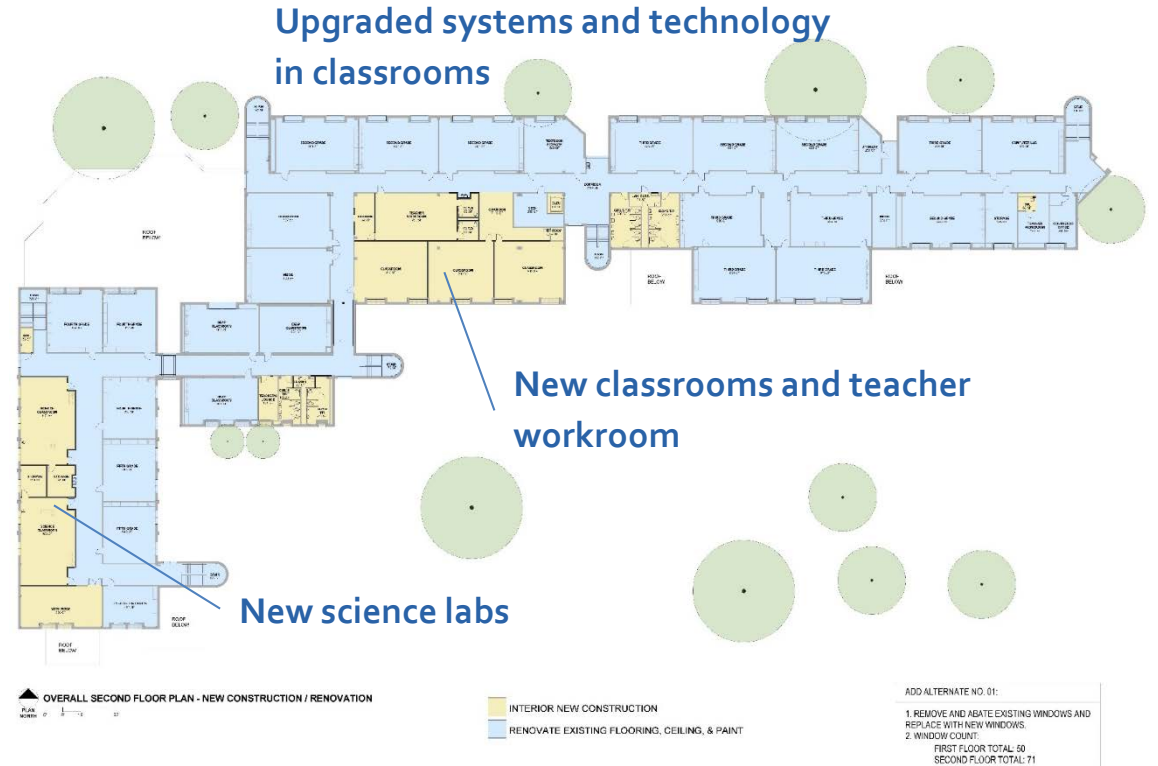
Upgraded systems and technology in classrooms

New classrooms and teacher workroom

New science labs

ROOF BELOW

ROOF BELOW

ROOF BELOW

ROOF BELOW

ROOF BELOW

OVERALL SECOND FLOOR PLAN - NEW CONSTRUCTION / RENOVATION

PLAN NORTH

INTERIOR NEW CONSTRUCTION

RENOVATE EXISTING FLOORING, CEILING, & PAINT

ADD ALTERNATE NO. 01:

1. REMOVE AND ABATE EXISTING WINDOWS AND REPLACE WITH NEW WINDOWS.
2. WINDOW COUNT:
FIRST FLOOR TOTAL: 50
SECOND FLOOR TOTAL: 71